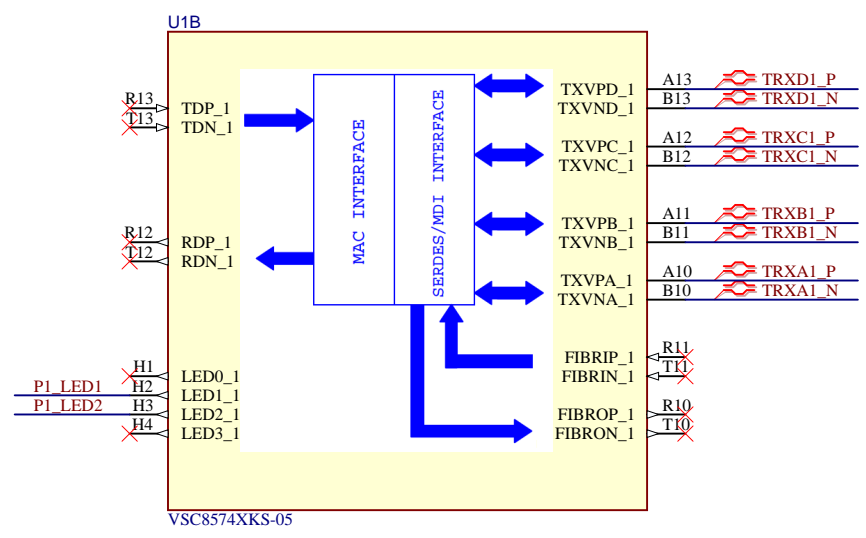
U1B

R13
T13
TDP_1
TDN_1

R12
T12
RDP_1
RDN_1

H1
P1_LED1
H2
P1_LED2
H3
H4
LED0_1
LED1_1
LED2_1
LED3_1

MAC INTERFACE

SERDES/MDI INTERFACE

TXVPD_1
TXVND_1
A13
B13
TRXD1_P
TRXD1_N

TXVPC_1
TXVNC_1
A12
B12
TRXC1_P
TRXC1_N

TXVPB_1
TXVNB_1
A11
B11
TRXB1_P
TRXB1_N

TXVPA_1
TXVNA_1
A10
B10
TRXA1_P
TRXA1_N

FIBRIP_1
FIBRIN_1
R11
T11

FIBROP_1
FIBRON_1
R10
T10

VSC8574XKS-05